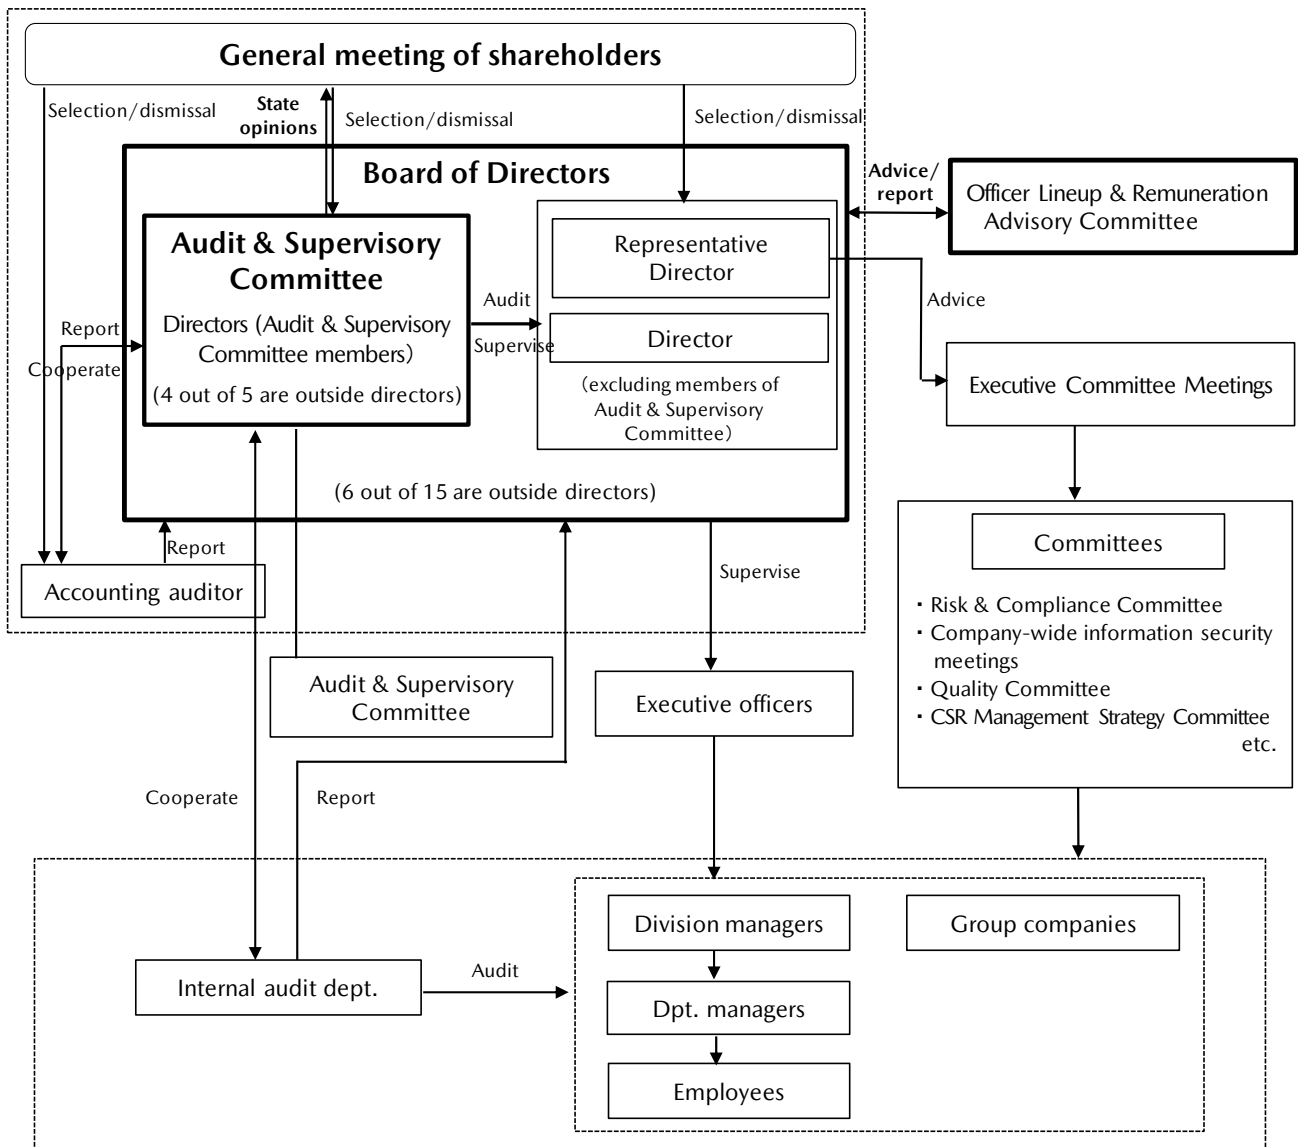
General meeting of shareholders

Selection/dismissal

State opinions

Selection/dismissal

Selection/dismissal

Board of Directors

Advice/ report

Officer Lineup & Remuneration Advisory Committee

Audit & Supervisory Committee

Directors (Audit & Supervisory Committee members)

(4 out of 5 are outside directors)

Audit

Supervise

Representative Director

Director

(excluding members of Audit & Supervisory Committee)

Advice

Executive Committee Meetings

Report

Cooperate

(6 out of 15 are outside directors)

Report

Accounting auditor

Supervise

Committees

・Risk & Compliance Committee
・Company-wide information security meetings
・Quality Committee
・CSR Management Strategy Committee
etc.

Audit & Supervisory Committee

Executive officers

Cooperate

Report

Division managers

Group companies

Internal audit dept.

Audit

Dpt. managers

Employees